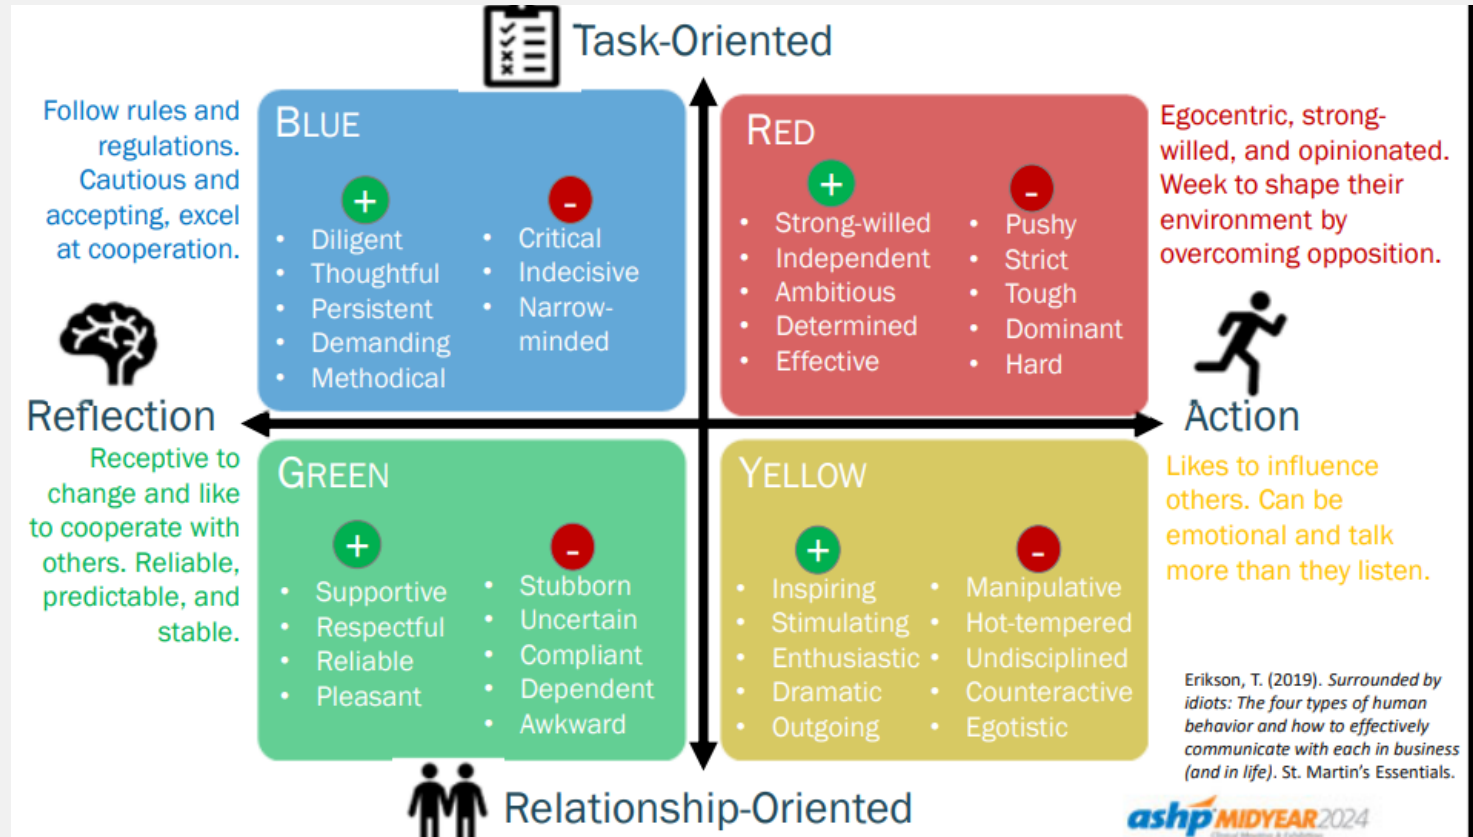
Task-Oriented

Follow rules and regulations. Cautious and accepting, excel at cooperation.

BLUE

+
- Diligent
- Thoughtful
- Persistent
- Demanding
- Methodical

-
- Critical
- Indecisive
- Narrow-minded

RED

+
- Strong-willed
- Independent
- Ambitious
- Determined
- Effective

-
- Pushy
- Strict
- Tough
- Dominant
- Hard

Egocentric, strong-willed, and opinionated. Week to shape their environment by overcoming opposition.

Reflection

Action

Receptive to change and like to cooperate with others. Reliable, predictable, and stable.

GREEN

+
- Supportive
- Respectful
- Reliable
- Pleasant

-
- Stubborn
- Uncertain
- Compliant
- Dependent
- Awkward

YELLOW

+
- Inspiring
- Stimulating
- Enthusiastic
- Dramatic
- Outgoing

-
- Manipulative
- Hot-tempered
- Undisciplined
- Counteractive
- Egotistic

Likes to influence others. Can be emotional and talk more than they listen.

Erikson, T. (2019). *Surrounded by idiots: The four types of human behavior and how to effectively communicate with each in business (and in life)*. St. Martin's Essentials.

Relationship-Oriented

ashp MIDYEAR2024